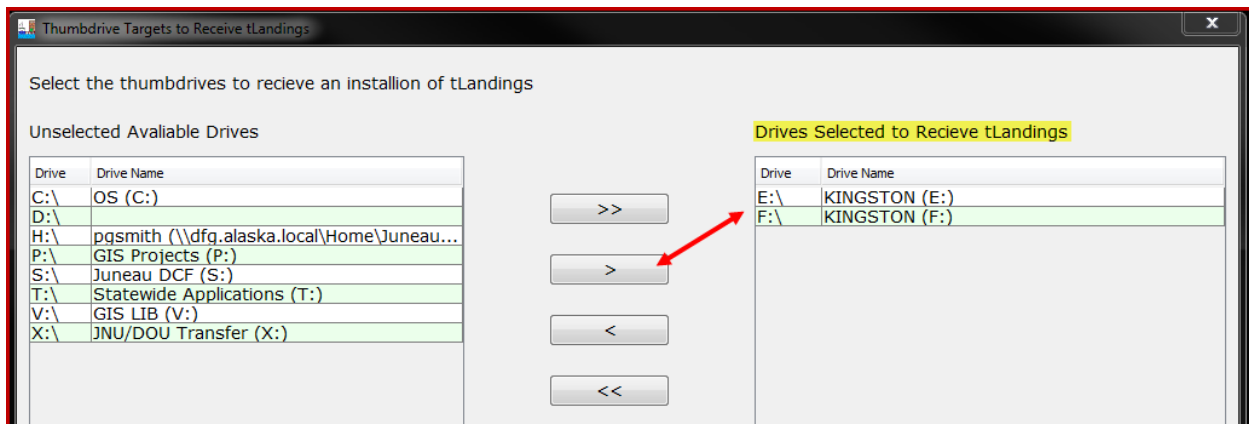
Thumbdrive Targets to Receive tLandings

Select the thumbdrives to recieve an installion of tLandings

Unselected Avaliable Drives

| Drive | Drive Name |
|---|---|
| C:\ | OS (C:) |
| D:\ | |
| H:\ | pgsmith (\\dfg.alaska.local\Home\Juneau... |
| P:\ | GIS Projects (P:) |
| S:\ | Juneau DCF (S:) |
| T:\ | Statewide Applications (T:) |
| V:\ | GIS LIB (V:) |
| X:\ | JNU/DOU Transfer (X:) |

>>

>

<

<<

Drives Selected to Recieve tLandings

| Drive | Drive Name |
|---|---|
| E:\ | KINGSTON (E:) |
| F:\ | KINGSTON (F:) |